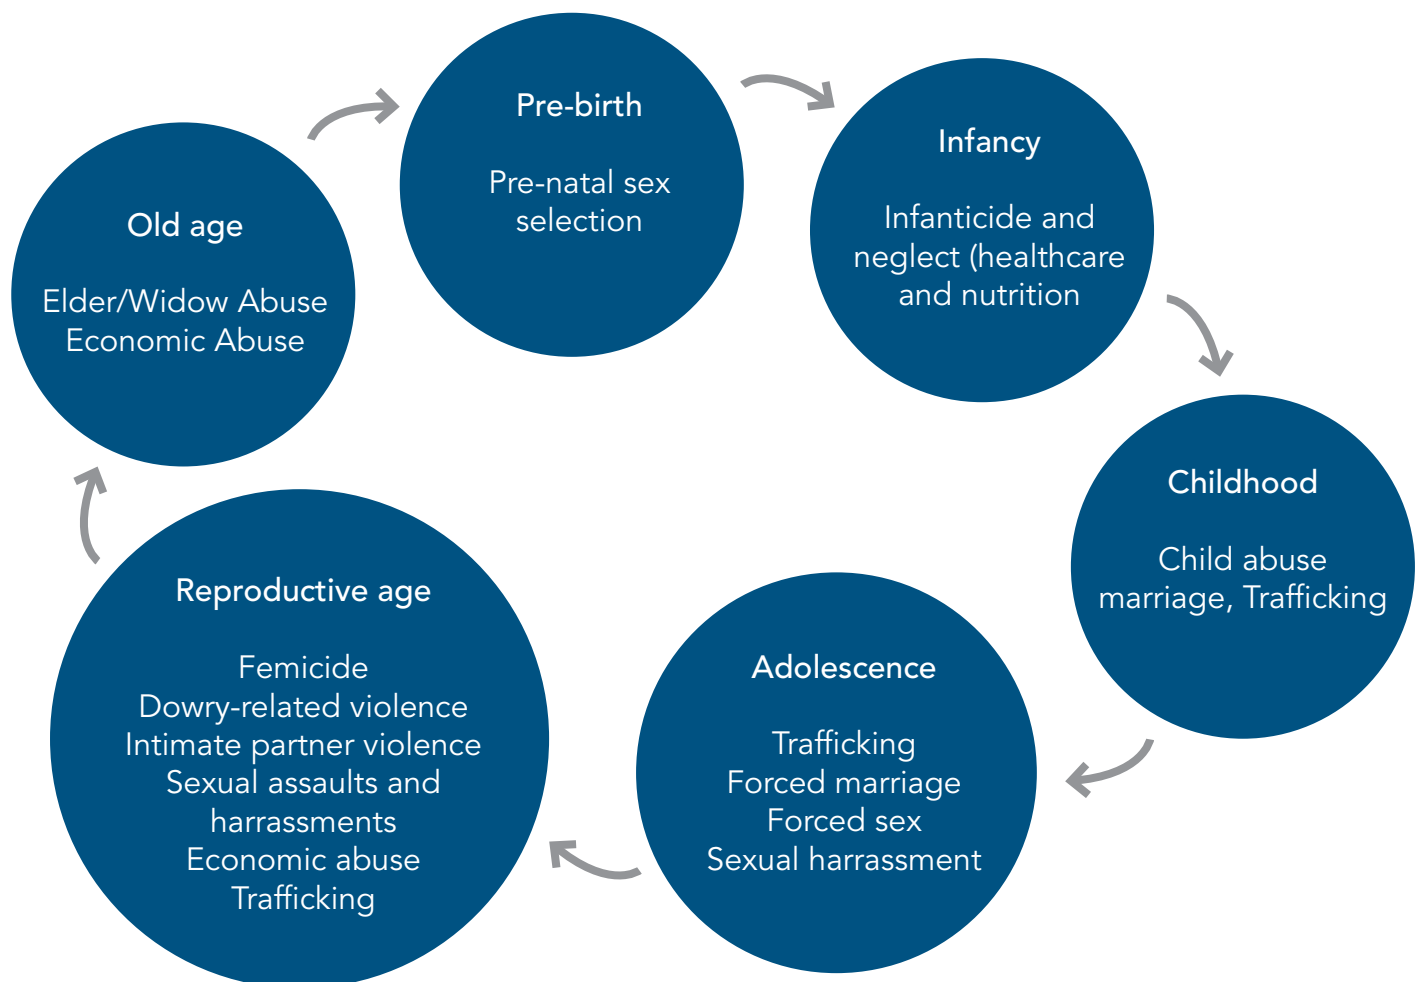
Pre-birth

Pre-natal sex selection

Infancy

Infanticide and neglect (healthcare and nutrition

Childhood

Child abuse marriage, Trafficking

Adolescence

Trafficking
Forced marriage
Forced sex
Sexual harrassment

Reproductive age

Femicide
Dowry-related violence
Intimate partner violence
Sexual assaults and harrassments
Economic abuse
Trafficking

Old age

Elder/Widow Abuse
Economic Abuse